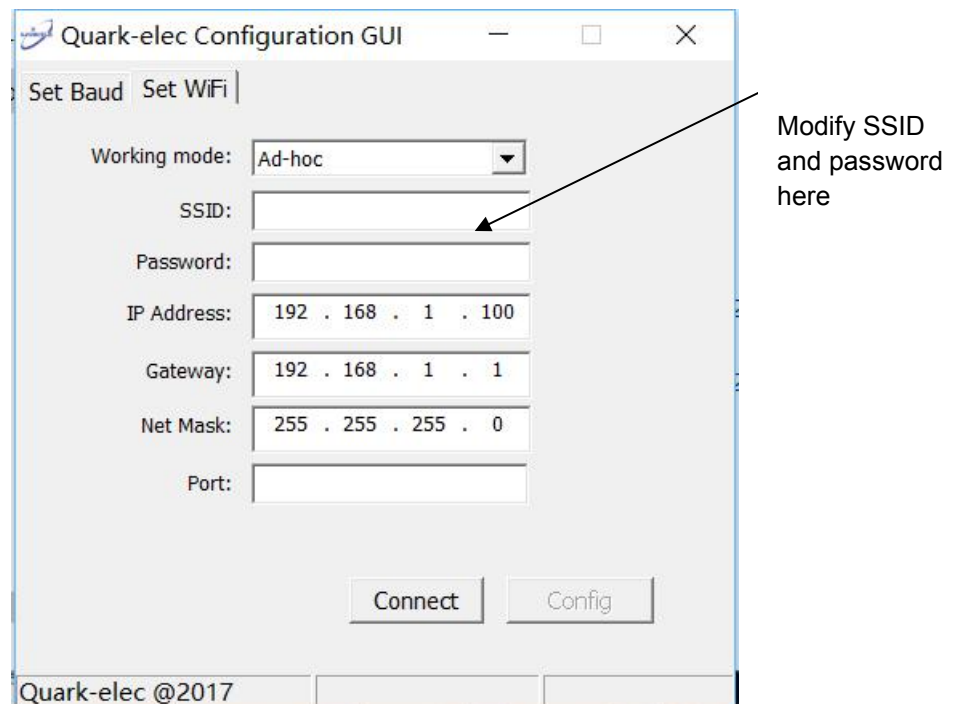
Quark-elec Configuration GUI

Set Baud Set WiFi

Working mode: Ad-hoc

SSID:

Password:

IP Address: 192 . 168 . 1 . 100

Gateway: 192 . 168 . 1 . 1

Net Mask: 255 . 255 . 255 . 0

Port:

Connect Config

Quark-elec @2017

Modify SSID and password here